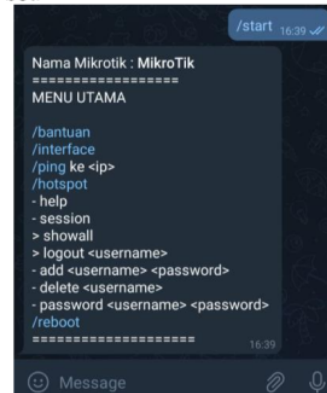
/start 16:39

Nama Mikrotik : MikroTik
==================
MENU UTAMA

/bantuan
/interface
/ping ke <ip>
/hotspot
- help
- session
> showall
> logout <username>
- add <username> <password>
- delete <username>
- password <username> <password>
/reboot
===================
16:39

Message